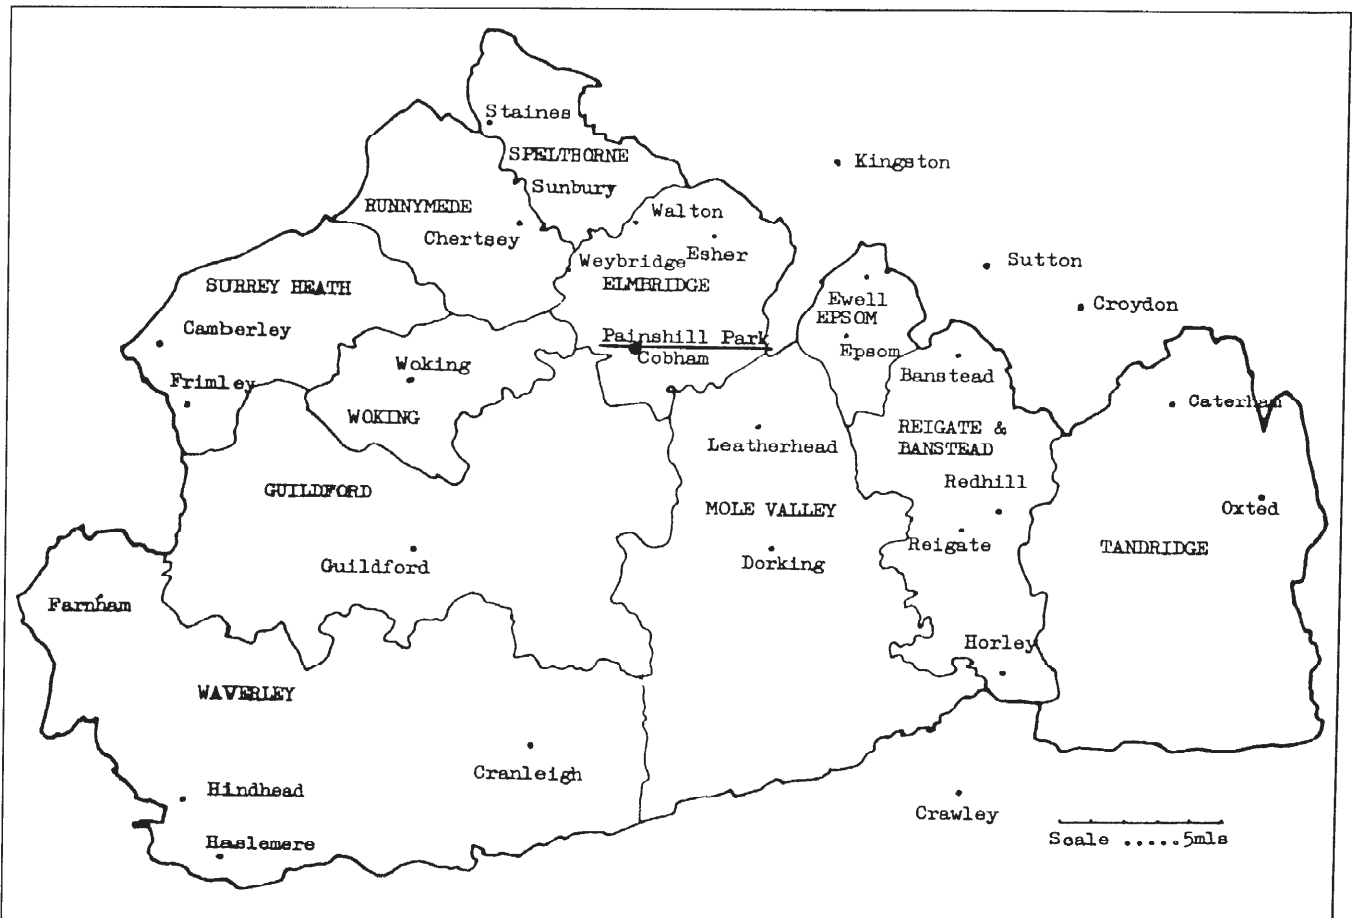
Staines
SPELTHORNE
Sunbury
Kingston
RUNNYMEDE
Chertsey
Walton
Esher
Weybridge
ELMBRIDGE
Sutton
Croydon
SURREY HEATH
Camberley
Ewell
EPSOM
Epsom
Painshill Park
Cobham
Woking
Frimley
WOKING
Banstead
Caterham
REIGATE & BANSTEAD
Leatherhead
Redhill
Oxted
GUILDFORD
MOLE VALLEY
Reigate
TANDRIDGE
Guildford
Dorking
Farnham
Horley
WAVERLEY
Cranleigh
Hindhead
Crawley
Scale .....5mls
Haslemere